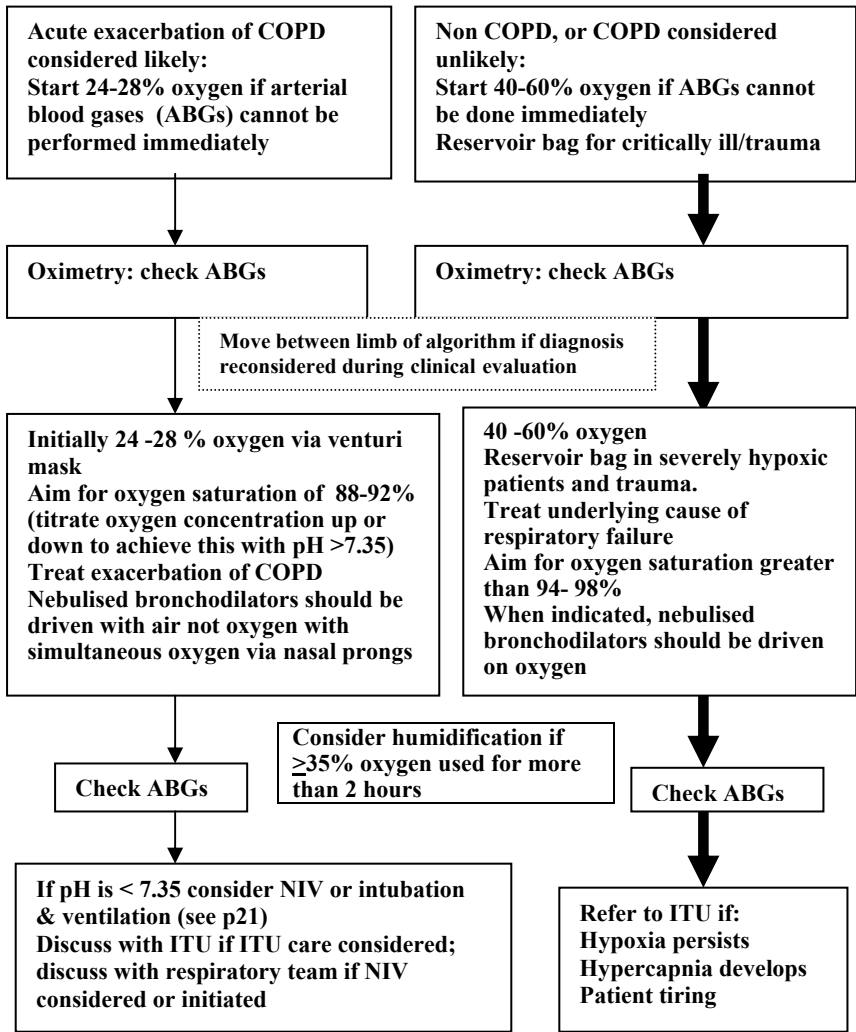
Acute exacerbation of COPD considered likely:
Start 24-28% oxygen if arterial blood gases (ABGs) cannot be performed immediately

Non COPD, or COPD considered unlikely:
Start 40-60% oxygen if ABGs cannot be done immediately
Reservoir bag for critically ill/trauma

Oximetry: check ABGs

Oximetry: check ABGs

Move between limb of algorithm if diagnosis reconsidered during clinical evaluation

Initially 24 -28 % oxygen via venturi mask
Aim for oxygen saturation of 88-92% (titrate oxygen concentration up or down to achieve this with pH >7.35)
Treat exacerbation of COPD
Nebulised bronchodilators should be driven with air not oxygen with simultaneous oxygen via nasal prongs

40 -60% oxygen
Reservoir bag in severely hypoxic patients and trauma.
Treat underlying cause of respiratory failure
Aim for oxygen saturation greater than 94- 98%
When indicated, nebulised bronchodilators should be driven on oxygen

Consider humidification if $\geq$35% oxygen used for more than 2 hours

Check ABGs

Check ABGs

If pH is < 7.35 consider NIV or intubation & ventilation (see p21)
Discuss with ITU if ITU care considered; discuss with respiratory team if NIV considered or initiated

Refer to ITU if:
Hypoxia persists
Hypercapnia develops
Patient tiring